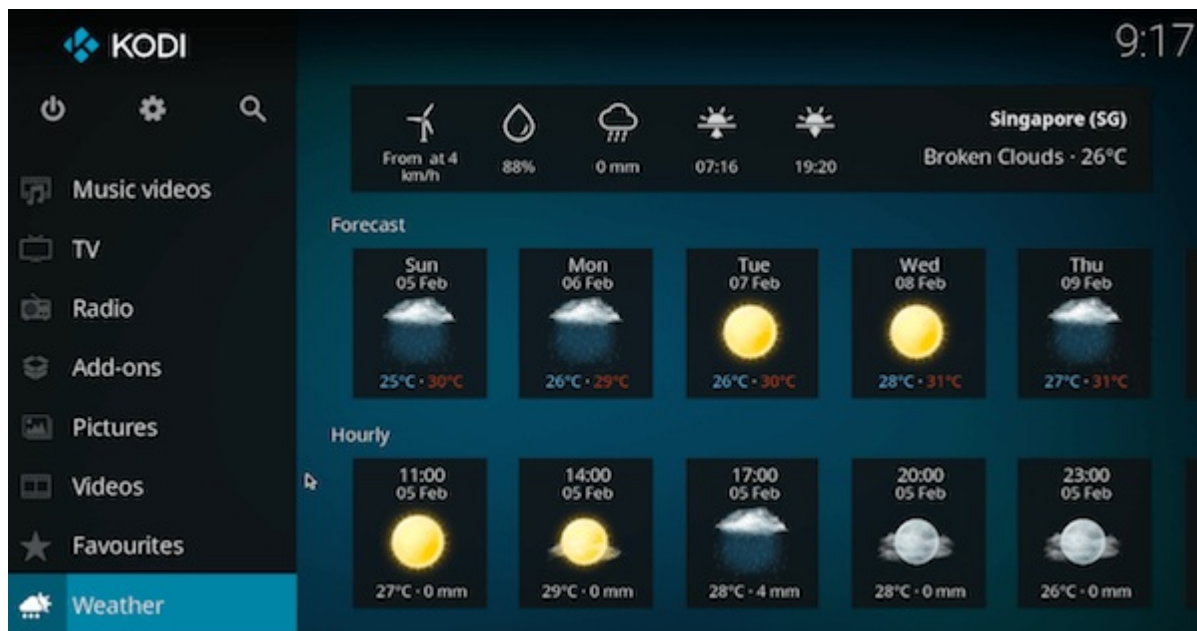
KODI

9:17

Music videos
TV
Radio
Add-ons
Pictures
Videos
Favourites
Weather

From at 4 km/h
88%
0 mm
07:16
19:20

Singapore (SG)
Broken Clouds · 26°C

Forecast

Sun 05 Feb 25°C · 30°C
Mon 06 Feb 26°C · 29°C
Tue 07 Feb 26°C · 30°C
Wed 08 Feb 28°C · 31°C
Thu 09 Feb 27°C · 31°C

Hourly

11:00 05 Feb 27°C · 0 mm
14:00 05 Feb 29°C · 0 mm
17:00 05 Feb 28°C · 4 mm
20:00 05 Feb 28°C · 0 mm
23:00 05 Feb 26°C · 0 mm